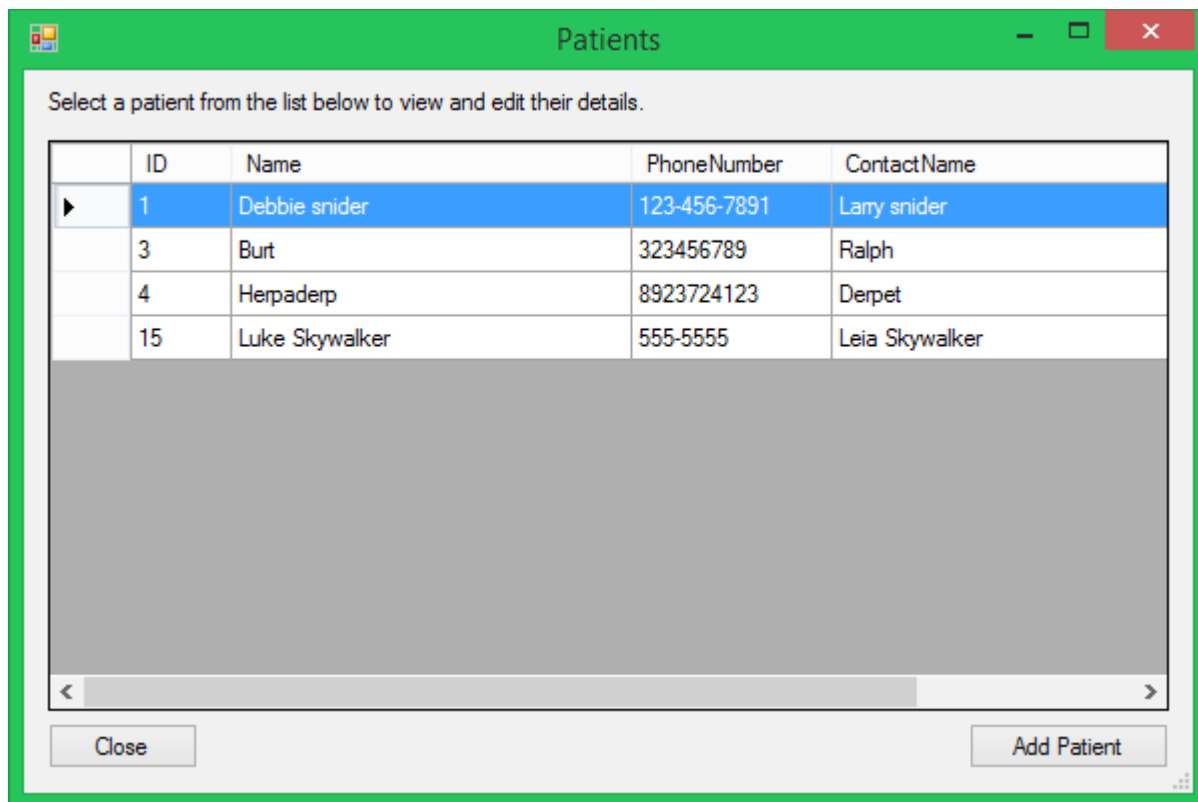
Patients

Select a patient from the list below to view and edit their details.

| ID | Name | PhoneNumber | ContactName |
|---|---|---|---|
| 1 | Debbie snider | 123-456-7891 | Larry snider |
| 3 | Burt | 323456789 | Ralph |
| 4 | Herpaderp | 8923724123 | Derpet |
| 15 | Luke Skywalker | 555-5555 | Leia Skywalker |

Close

Add Patient